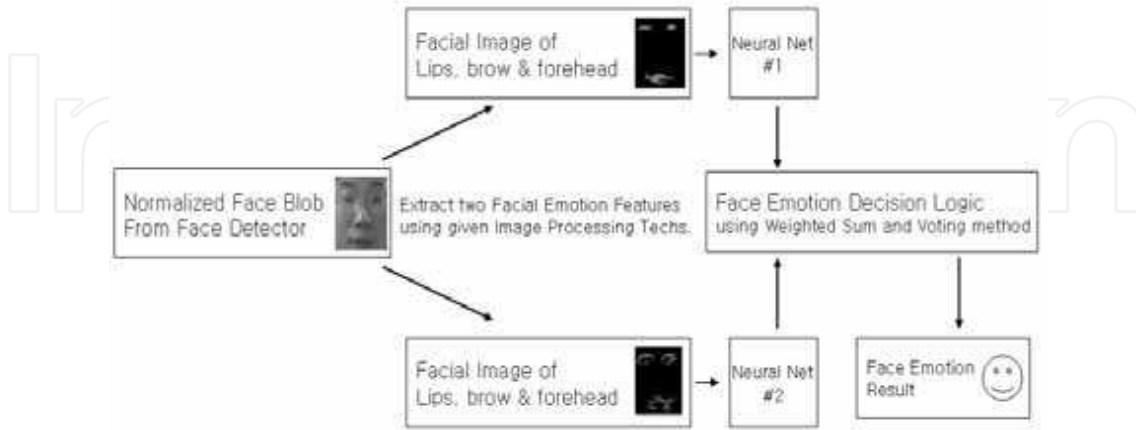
Facial Image of Lips, brow & forehead

Neural Net #1

Normalized Face Blob From Face Detector

Extract two Facial Emotion Features using given Image Processing Techs.

Face Emotion Decision Logic using Weighted Sum and Voting method

Facial Image of Lips, brow & forehead

Neural Net #2

Face Emotion Result